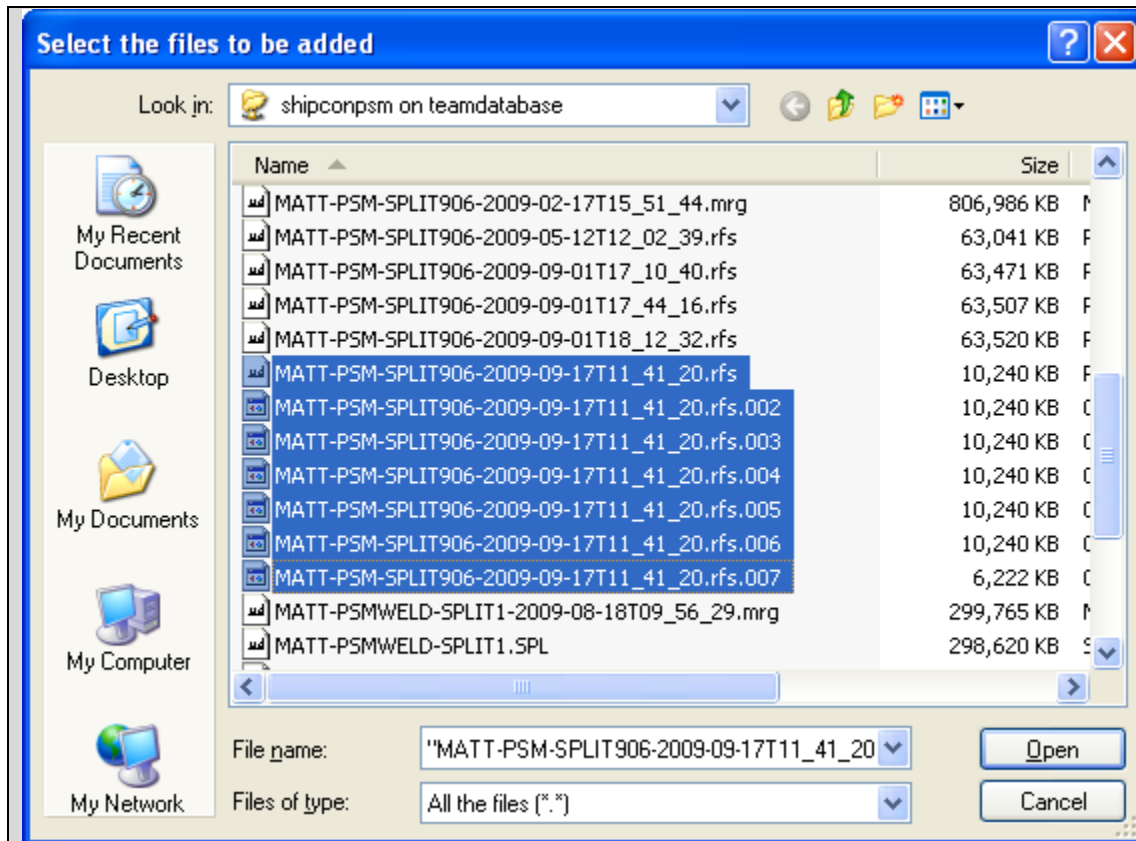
Select the files to be added

Look in: shipconpsm on teamdatabase

My Recent Documents

Desktop

My Documents

My Computer

My Network

| Name | Size |
|---|---|
| MATT-PSM-SPLIT906-2009-02-17T15_51_44.mrg | 806,986 KB |
| MATT-PSM-SPLIT906-2009-05-12T12_02_39.rfs | 63,041 KB |
| MATT-PSM-SPLIT906-2009-09-01T17_10_40.rfs | 63,471 KB |
| MATT-PSM-SPLIT906-2009-09-01T17_44_16.rfs | 63,507 KB |
| MATT-PSM-SPLIT906-2009-09-01T18_12_32.rfs | 63,520 KB |
| MATT-PSM-SPLIT906-2009-09-17T11_41_20.rfs | 10,240 KB |
| MATT-PSM-SPLIT906-2009-09-17T11_41_20.rfs.002 | 10,240 KB |
| MATT-PSM-SPLIT906-2009-09-17T11_41_20.rfs.003 | 10,240 KB |
| MATT-PSM-SPLIT906-2009-09-17T11_41_20.rfs.004 | 10,240 KB |
| MATT-PSM-SPLIT906-2009-09-17T11_41_20.rfs.005 | 10,240 KB |
| MATT-PSM-SPLIT906-2009-09-17T11_41_20.rfs.006 | 10,240 KB |
| MATT-PSM-SPLIT906-2009-09-17T11_41_20.rfs.007 | 6,222 KB |
| MATT-PSMWELD-SPLIT1-2009-08-18T09_56_29.mrg | 299,765 KB |
| MATT-PSMWELD-SPLIT1.SPL | 298,620 KB |

File name: "MATT-PSM-SPLIT906-2009-09-17T11_41_20

Files of type: All the files (*.*)

Open

Cancel